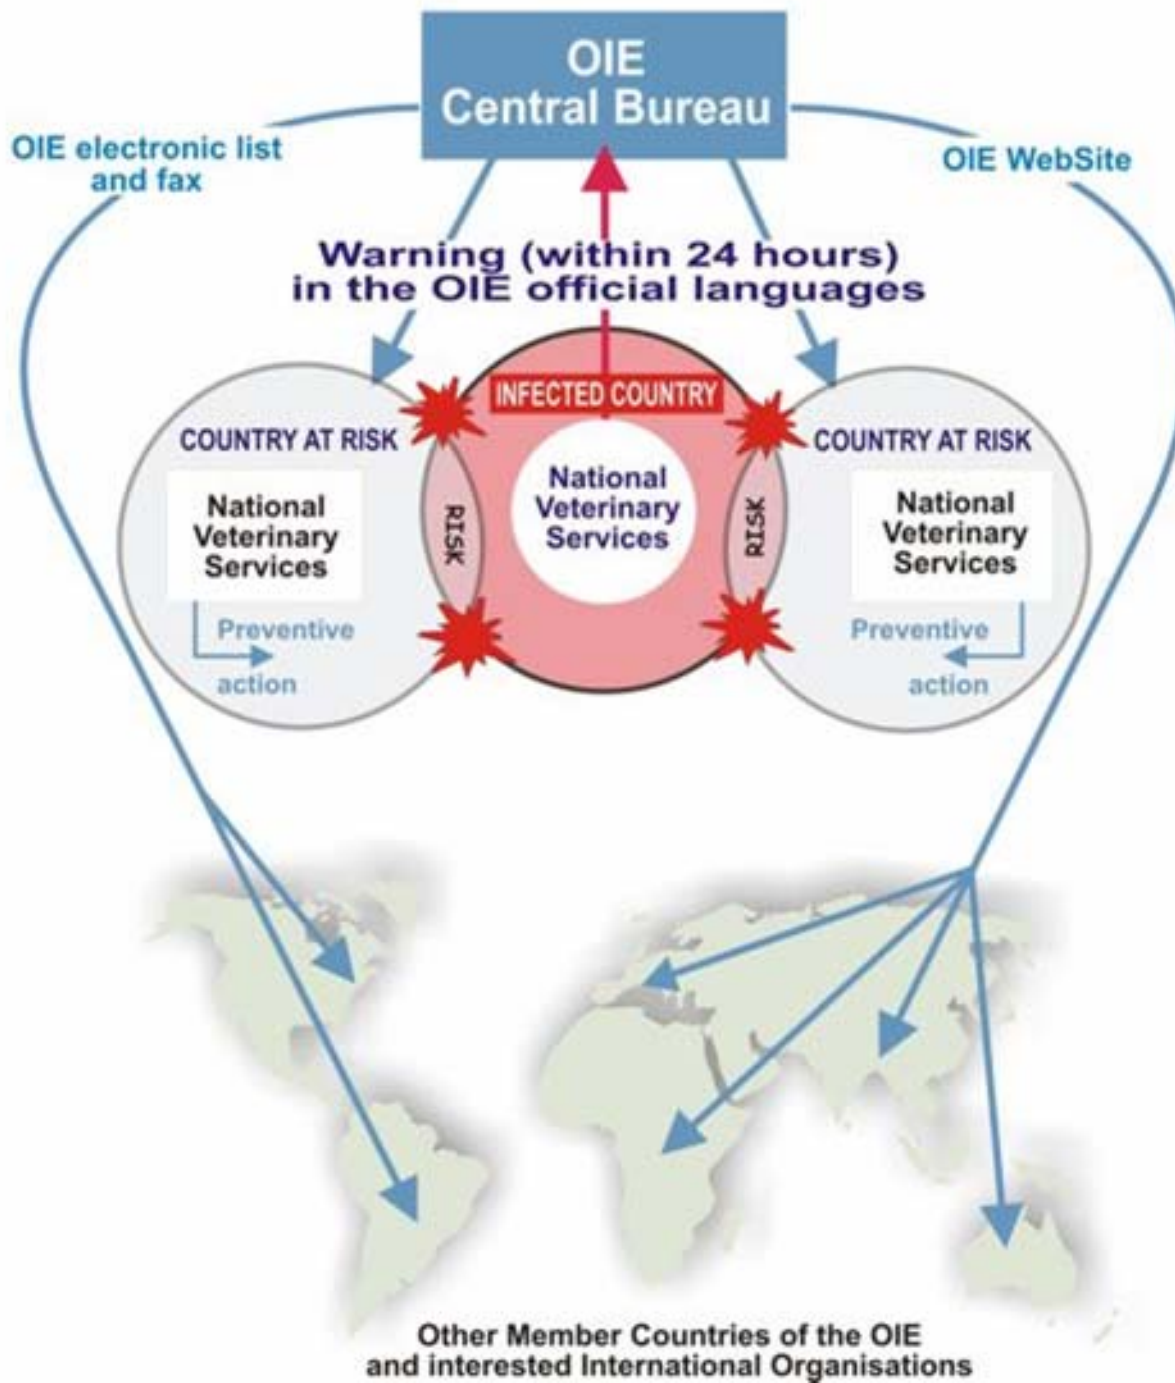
OIE
Central Bureau

OIE electronic list and fax

OIE WebSite

Warning (within 24 hours)
in the OIE official languages

INFECTED COUNTRY

COUNTRY AT RISK

National Veterinary Services

Preventive action

RISK

National Veterinary Services

RISK

COUNTRY AT RISK

National Veterinary Services

Preventive action

Other Member Countries of the OIE
and interested International Organisations